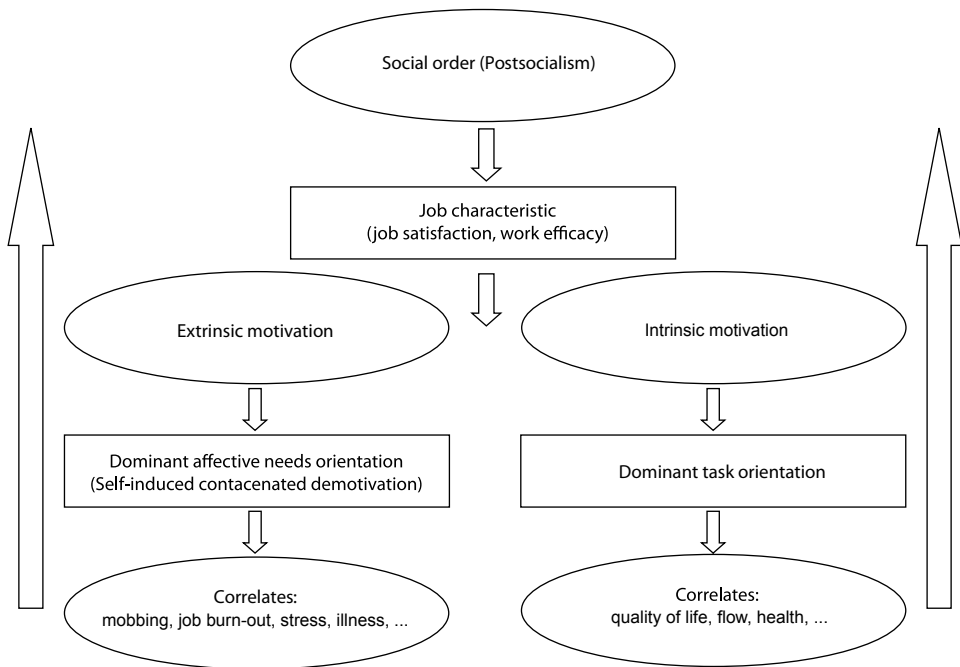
Social order (Postsocialism)

Job characteristic
(job satisfaction, work efficacy)

Extrinsic motivation

Intrinsic motivation

Dominant affective needs orientation
(Self-induced contacenated demotivation)

Dominant task orientation

Correlates:
mobbing, job burn-out, stress, illness, ...

Correlates:
quality of life, flow, health, ...